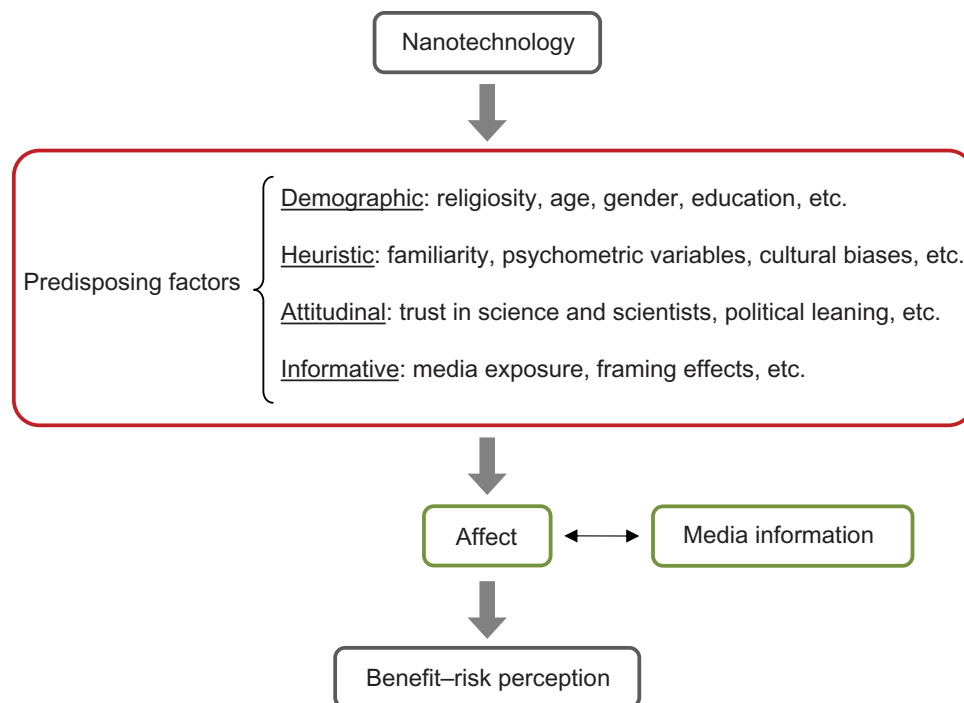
Nanotechnology

Predisposing factors

Demographic: religiosity, age, gender, education, etc.

Heuristic: familiarity, psychometric variables, cultural biases, etc.

Attitudinal: trust in science and scientists, political leaning, etc.

Informative: media exposure, framing effects, etc.

Affect

Media information

Benefit–risk perception